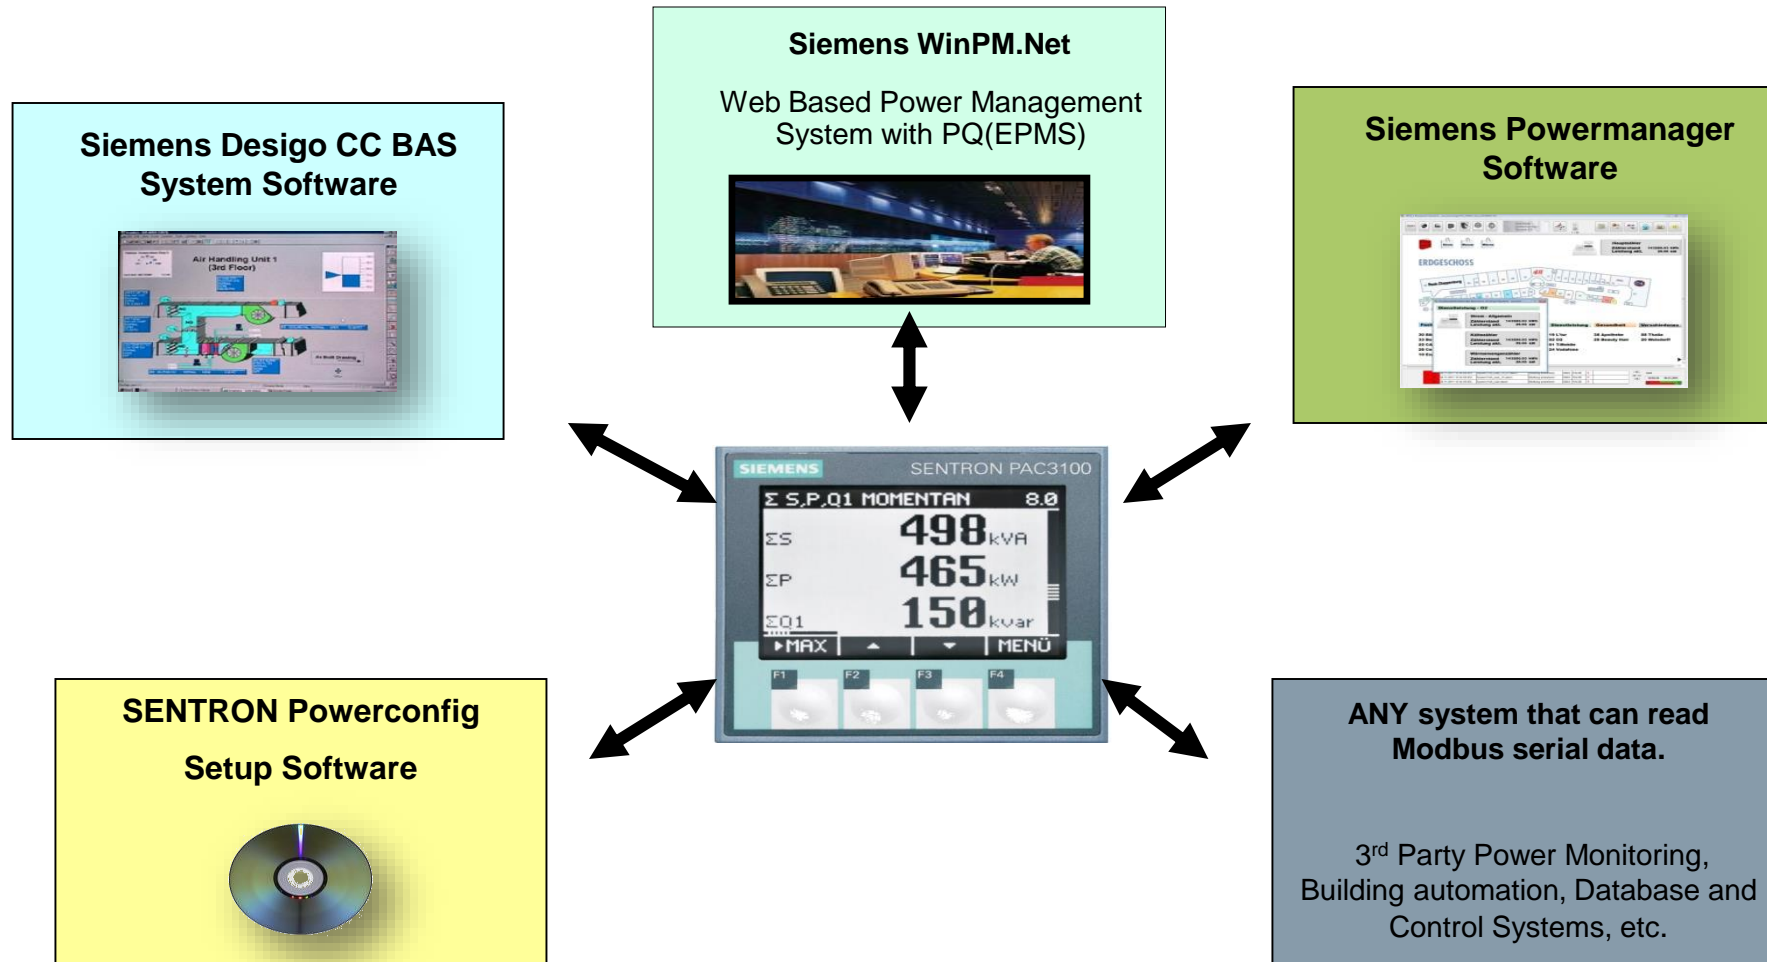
Siemens WinPM.Net

Web Based Power Management System with PQ(EPMS)

Siemens Desigo CC BAS System Software

Air Handling Unit 1 (3rd Floor)

Siemens Powermanager Software

ERDGESCHOSS

SIEMENS SENTRON PAC3100

Σ S,P,Q1 MOMENTAN 8.0

ΣS 498 kVA

ΣP 465 kW

ΣQ1 150 kvar

▸MAX ▴ ▾ MENÜ

F1 F2 F3 F4

SENTRON Powerconfig

Setup Software

ANY system that can read Modbus serial data.

3$^{rd}$ Party Power Monitoring, Building automation, Database and Control Systems, etc.